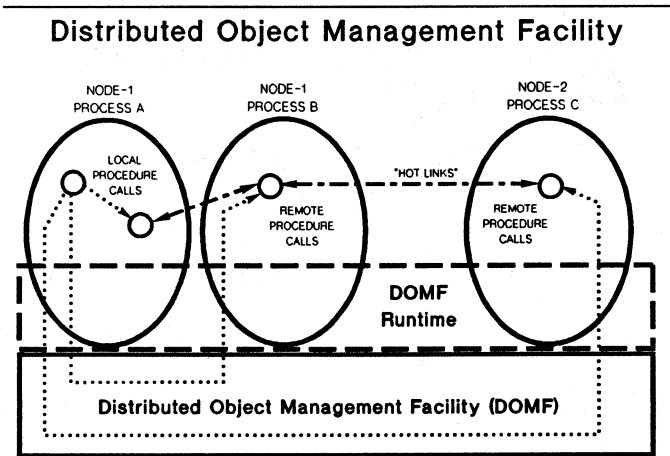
Distributed Object Management Facility

NODE-1
PROCESS A

NODE-1
PROCESS B

NODE-2
PROCESS C

LOCAL
PROCEDURE
CALLS

"HOT LINKS"

REMOTE
PROCEDURE
CALLS

REMOTE
PROCEDURE
CALLS

DOMF
Runtime

Distributed Object Management Facility (DOMF)